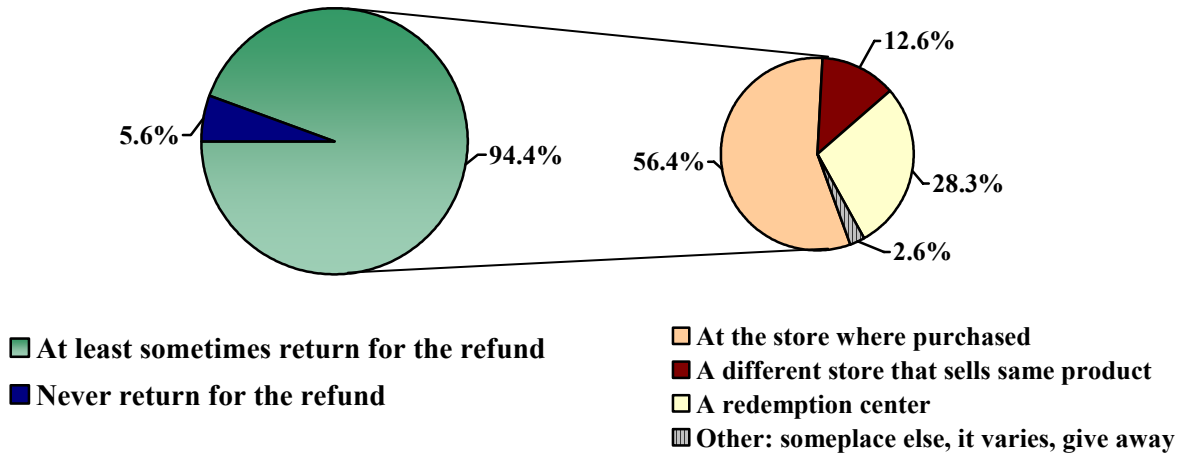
5.6%
94.4%
12.6%
56.4%
28.3%
2.6%

At least sometimes return for the refund
Never return for the refund

At the store where purchased
A different store that sells same product
A redemption center
Other: someplace else, it varies, give away